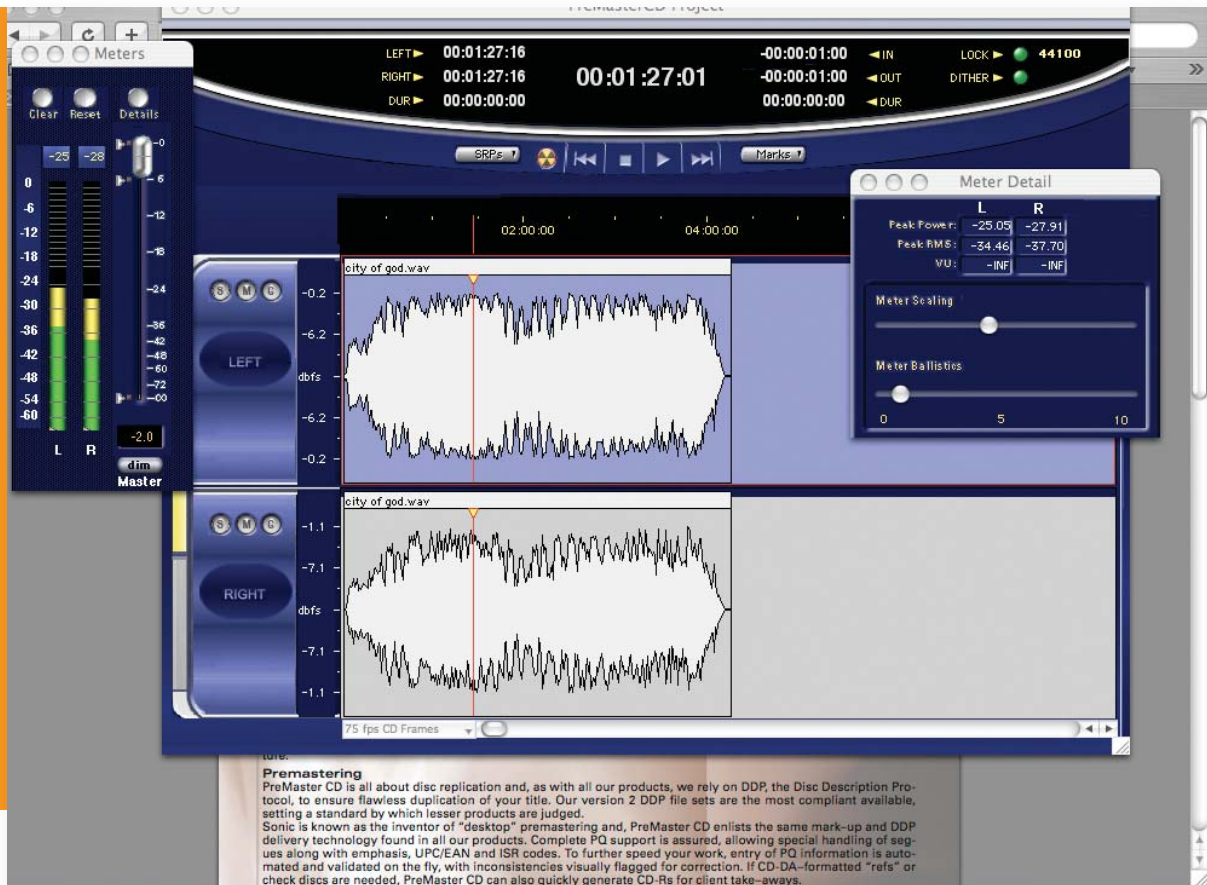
PreMasterCD Project

Meters

Clear Reset Details

-25 -28

0
-6
-12
-18
-24
-30
-36
-42
-48
-54
-60

L R

-0
-6
-12
-18
-24
-36
-42
-48
-60
-72
-00

-2.0

dim
Master

LEFT ► 00:01:27:16
RIGHT ► 00:01:27:16
DUR ► 00:00:00:00

00:01:27:01

-00:00:01:00 ◄ IN
-00:00:01:00 ◄ OUT
00:00:00:00 ◄ DUR

LOCK ► 44100
DITHER ►

SRPs Marks

02:00:00 04:00:00

city of god.wav

S M C

LEFT

-0.2
-6.2
dbfs
-6.2
-0.2

city of god.wav

S M C

RIGHT

-1.1
-7.1
dbfs
-7.1
-1.1

75 fps CD Frames

Meter Detail

| | L | R |
|---|---|---|
| Peak Power: | -25.05 | -27.91 |
| Peak RMS: | -34.46 | -37.70 |
| VU: | -INF | -INF |

Meter Scaling

Meter Ballistics

0 5 10

ture.

Premastering
PreMaster CD is all about disc replication and, as with all our products, we rely on DDP, the Disc Description Protocol, to ensure flawless duplication of your title. Our version 2 DDP file sets are the most compliant available, setting a standard by which lesser products are judged.
Sonic is known as the inventor of "desktop" premastering and, PreMaster CD enlists the same mark-up and DDP delivery technology found in all our products. Complete PQ support is assured, allowing special handling of segues along with emphasis, UPC/EAN and ISR codes. To further speed your work, entry of PQ information is automated and validated on the fly, with inconsistencies visually flagged for correction. If CD-DA-formatted "refs" or check discs are needed, PreMaster CD can also quickly generate CD-Rs for client take-aways.